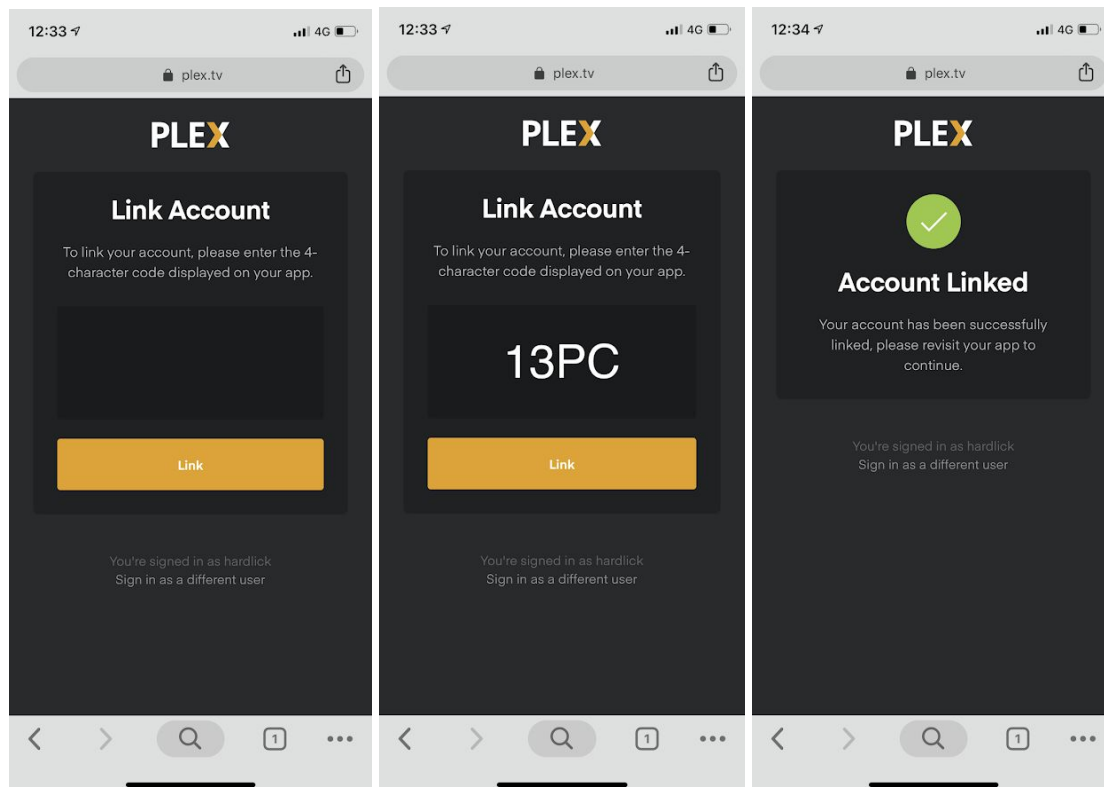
12:33 4G

plex.tv

PLEX

Link Account

To link your account, please enter the 4-character code displayed on your app.

Link

You're signed in as hardlick
Sign in as a different user

1

12:33 4G

plex.tv

PLEX

Link Account

To link your account, please enter the 4-character code displayed on your app.

13PC

Link

You're signed in as hardlick
Sign in as a different user

1

12:34 4G

plex.tv

PLEX

Account Linked

Your account has been successfully linked, please revisit your app to continue.

You're signed in as hardlick
Sign in as a different user

1